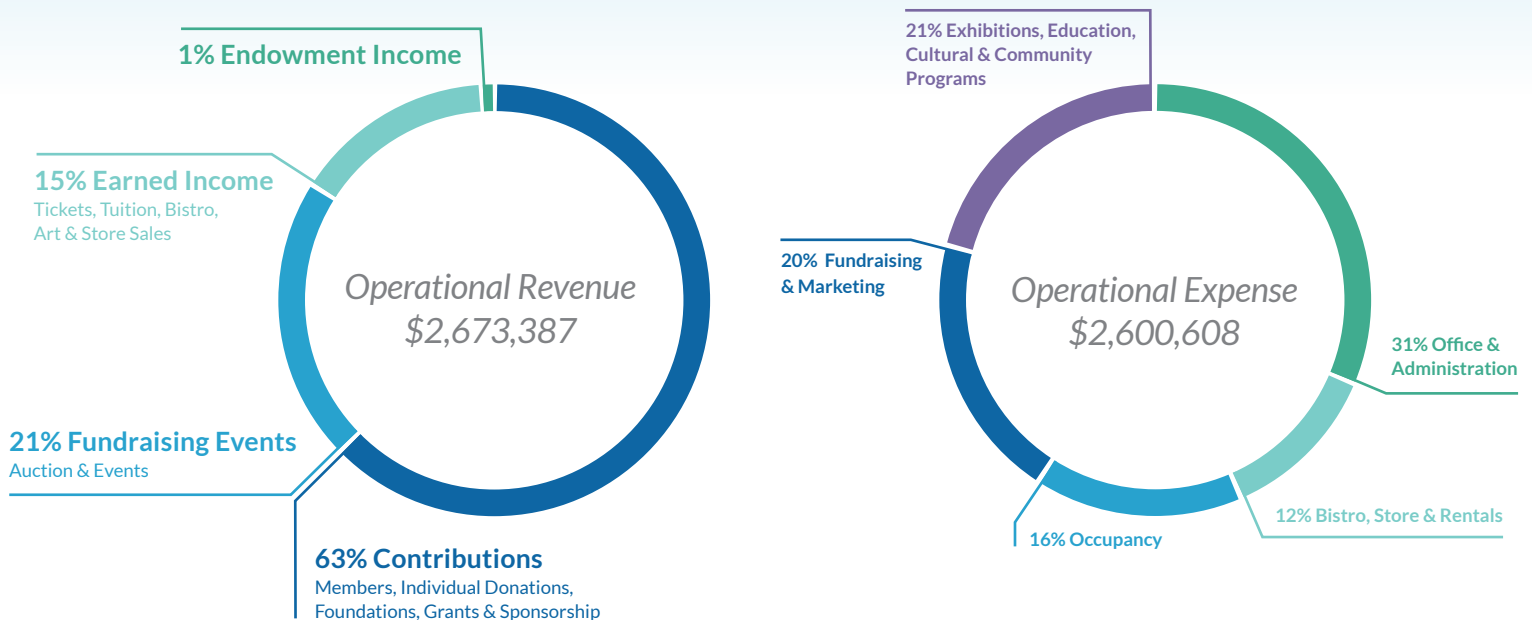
1% Endowment Income

15% Earned Income
Tickets, Tuition, Bistro, Art & Store Sales

Operational Revenue
$2,673,387

21% Fundraising Events
Auction & Events

63% Contributions
Members, Individual Donations, Foundations, Grants & Sponsorship

21% Exhibitions, Education, Cultural & Community Programs

20% Fundraising & Marketing

Operational Expense
$2,600,608

31% Office & Administration

12% Bistro, Store & Rentals

16% Occupancy